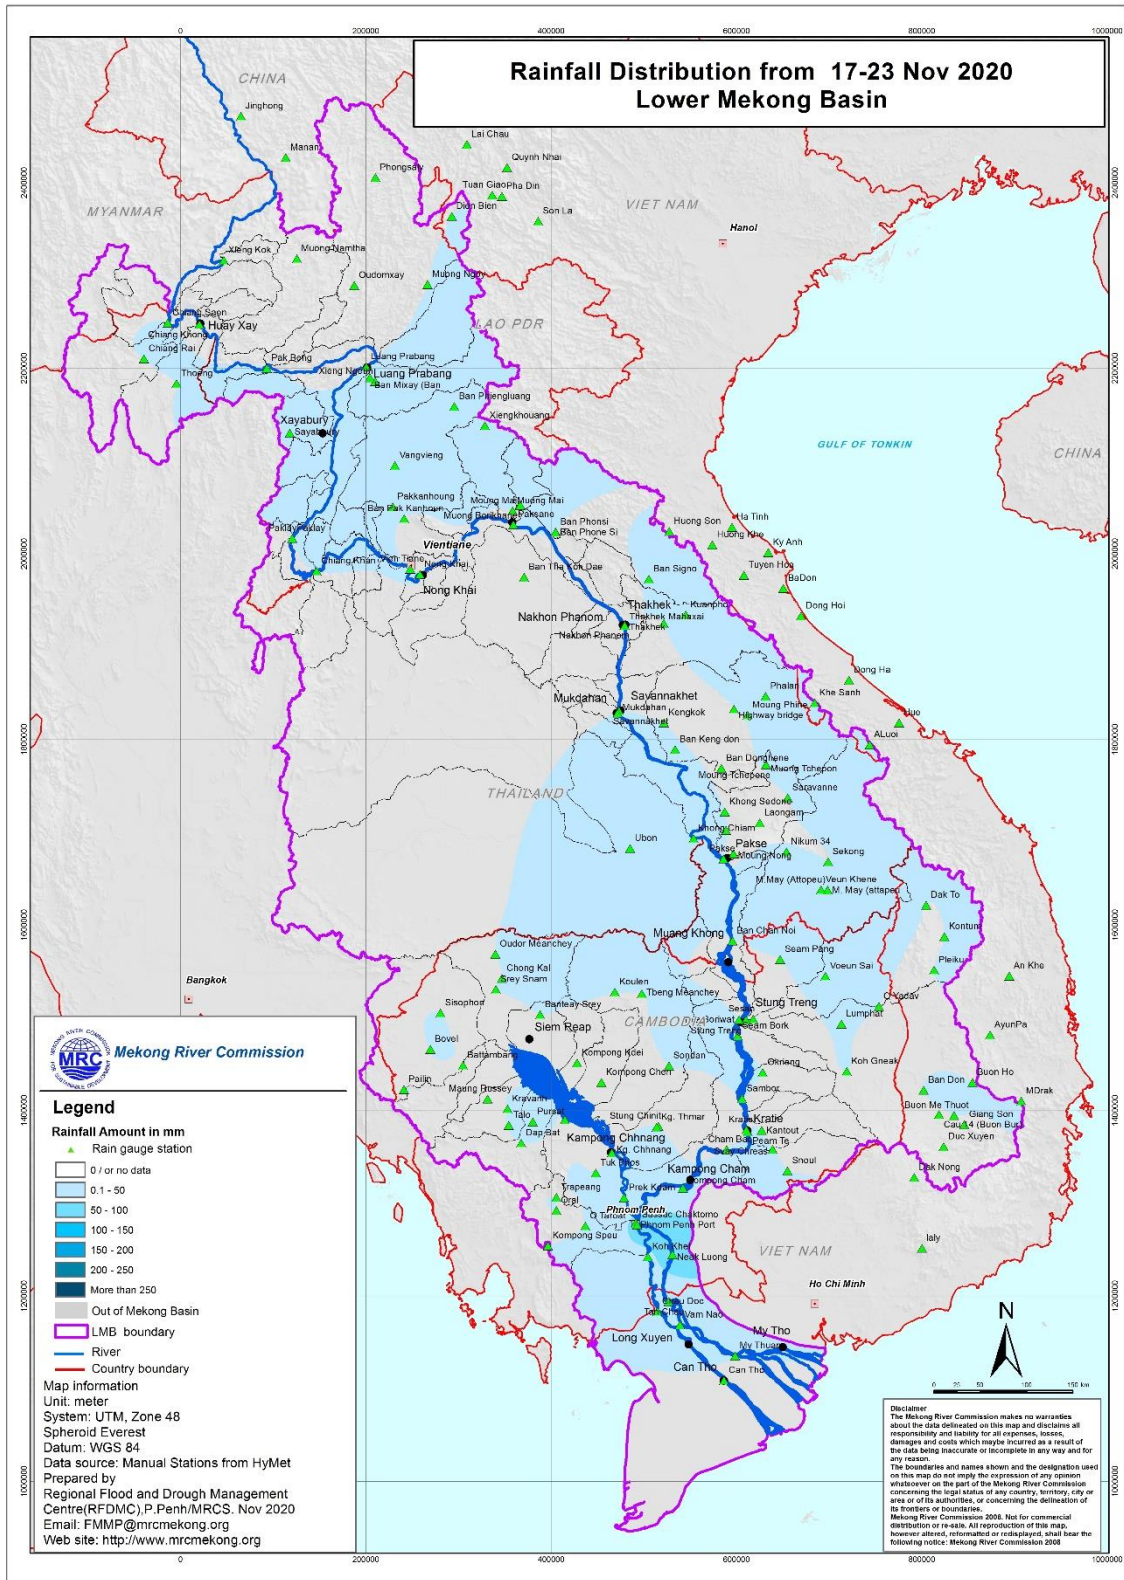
Rainfall Distribution from 17-23 Nov 2020
Lower Mekong Basin

0 200000 400000 600000 800000 1000000

2400000 2200000 2000000 1800000 1600000 1400000 1200000 1000000

CHINA
Jinghong
Lai Chau
Manan
Quynh Nhai
Phongsaly
Tuan Giao Pha Din
Dien Bien
Son La
MYANMAR
VIET NAM
Hanoi
Xieng Kok
Muong Namtha
Oudomxay
Muong Ngoy
LAO PDR
Chiang Saen
Huay Xay
Chiang Khong
Chiang Rai
Pak Beng
Luang Prabang
Thoeng
Xieng Ngeun
Luang Prabang
Ban Mixay (Ban
Ban Phiengluang
Xiengkhouang
Xayabury
Sayabouly
GULF OF TONKIN
CHINA
Vangvieng
Pakkanhoung
Muong Mai Muong Mai
Ban Pak Kanhoun
Muong Borikhane Paksane
Ban Phonsi
Ban Phone Si
Huong Son
Ha Tinh
Huong Khe
Ky Anh
Paklay Paklay
Vientiane
Chiang Khan
Nong Khai
Nong Khai
Ban Tha Kok Dae
Ban Signo
Tuyen Hoa
BaDon
Dong Hoi
Nakhon Phanom
Thakhek
Kuanpho
Thakhek Mahaxai
Thakhek
Nakhon Phanom
Dong Ha
Mukdahan
Savannakhet
Phalan
Khe Sanh
Mukdahan
Kengkok
Moung Phine
Highway bridge
Savannakhet
Hue
ALuoi
Ban Keng don
Ban Donghene
Muang Tchepon
Moung Tchepone
THAILAND
Saravanne
Khong Sedone
Laongam
Khong Chiam
Ubon
Nikum 34
Pakse
Pakse
Moung Nong
Sekong
M. May (Attopeu) Veun Khene
M. May (attapeu)
Dak To
Kontum
Muang Khong
Ban Chan Noi
Oudor Meanchey
Seam Pang
Pleiku
Voeun Sai
An Khe
Chong Kal
Srey Snam
Bangkok
Koulen
Tbeng Meanchey
O Yadav
Sisophon
Banteay Srey
Stung Treng
Sesan
Lumphat
AyunPa
CAMBODIA
Siem Reap
Stung Treng
Seam Bork
Bovel
Kompong Kdei
Battambang
Sondan
Koh Gneak
Pailin
Kompong Chen
Kratie
Buon Ho
Maung Russey
Sambor
Ban Don
MDrak
Kravanh
Buon Me Thuot
Talo
Pursat
Stung Chinit
Kg. Thmar
Kratie
Giang Son
Dap Bat
Kampong Chhnang
Kantout
Cau 14 (Buon Bur)
Kg. Chhnang
Cham Bak
Peam Te
Duc Xuyen
Tuk Phos
Snoul
Kampong Cham
Dak Nong
Kompong Cham
Trapeang
Prek Kdam
Oral
Phnom Penh
Chaktomo
O Taroat
Phnom Penh Port
Kompong Speu
Koh Khel
Ialy
Neak Luong
VIET NAM
Ho Chi Minh
Chau Doc
Tan Chau
Vam Nao
My Tho
Long Xuyen
My Thuan
Can Tho
Can Tho

Mekong River Commission
MRC
Legend
Rainfall Amount in mm
Rain gauge station
0 / or no data
0.1 - 50
50 - 100
100 - 150
150 - 200
200 - 250
More than 250
Out of Mekong Basin
LMB boundary
River
Country boundary
Map information
Unit: meter
System: UTM, Zone 48
Spheroid Everest
Datum: WGS 84
Data source: Manual Stations from HyMet
Prepared by
Regional Flood and Drough Management Centre(RFDMC),P.Penh/MRCS. Nov 2020
Email: FMMP@mrcmekong.org
Web site: http://www.mrcmekong.org

N
0 25 50 100 150 km

Disclaimer
The Mekong River Commission makes no warranties about the data delineated on this map and disclaims all responsibility and liability for all expenses, losses, damages and costs which maybe incurred as a result of the data being inaccurate or incomplete in any way and for any reason.
The boundaries and names shown and the designation used on this map do not imply the expression of any opinion whatsoever on the part of the Mekong River Commission concerning the legal status of any country, territory, city or area or of its authorities, or concerning the delineation of its frontiers or boundaries.
Mekong River Commission 2008. Not for commercial distribution or re-sale. All reproduction of this map, however altered, reformatted or redisplayed, shall bear the following notice: Mekong River Commission 2008